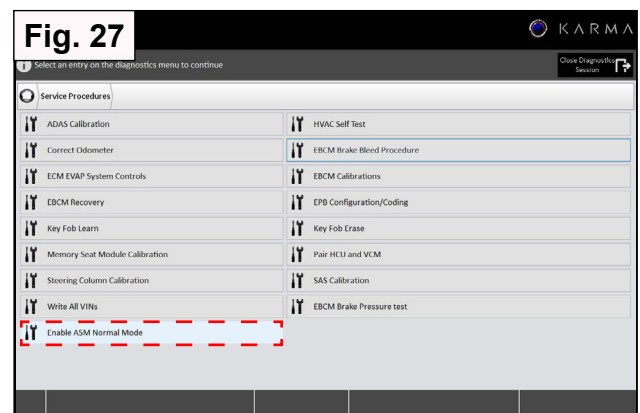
Fig. 27

KARMA

Select an entry on the diagnostics menu to continue

Close Diagnostics Session

Service Procedures

ADAS Calibration
Correct Odometer
ECM EVAP System Controls
EBCM Recovery
Key Fob Learn
Memory Seat Module Calibration
Steering Column Calibration
Write All VINs
Enable ASM Normal Mode

HVAC Self Test
EBCM Brake Bleed Procedure
EBCM Calibrations
EPB Configuration/Coding
Key Fob Erase
Pair HCU and VCM
SAS Calibration
EBCM Brake Pressure test